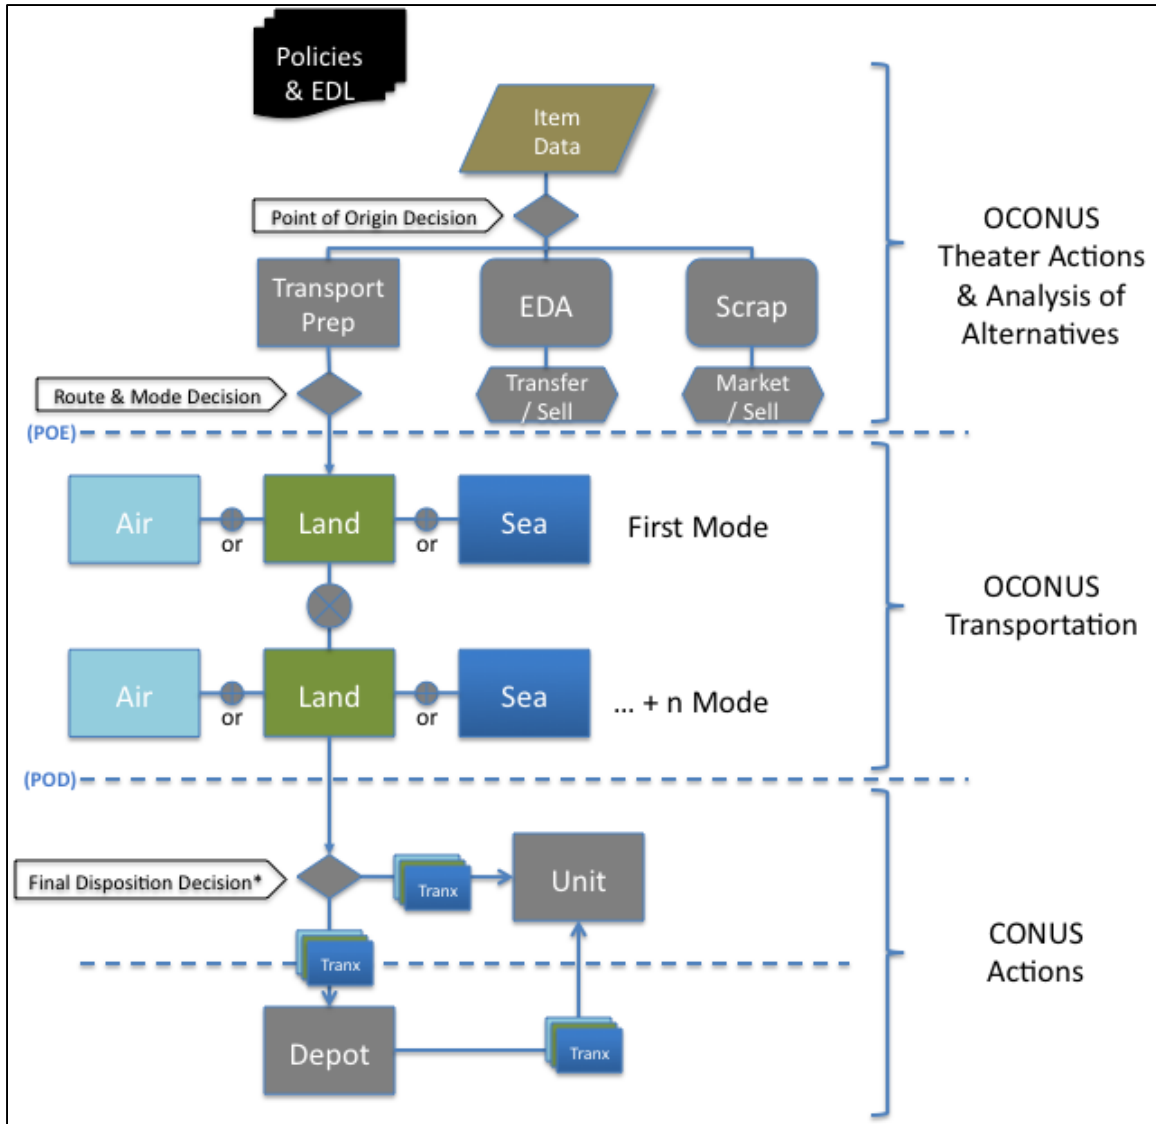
Policies & EDL

Item Data

Point of Origin Decision

Transport Prep

EDA

Scrap

Transfer / Sell

Market / Sell

Route & Mode Decision

OCONUS Theater Actions & Analysis of Alternatives

(POE)

Air

or

Land

or

Sea

First Mode

OCONUS Transportation

Air

or

Land

or

Sea

... + n Mode

(POD)

Final Disposition Decision*

Tranx

Unit

Tranx

Depot

Tranx

CONUS Actions